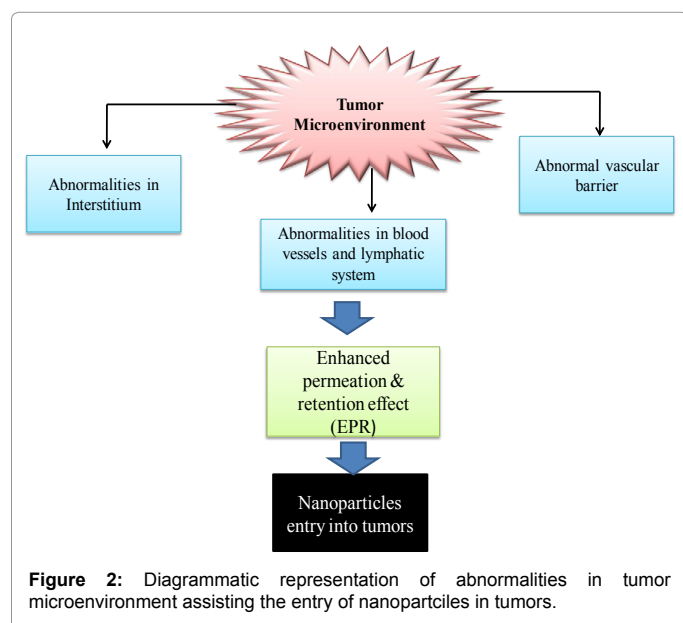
Tumor Microenvironment

Abnormalities in Interstitium

Abnormal vascular barrier

Abnormalities in blood vessels and lymphatic system

Enhanced permeation & retention effect (EPR)

Nanoparticles entry into tumors

**Figure 2:** Diagrammatic representation of abnormalities in tumor microenvironment assisting the entry of nanopartciles in tumors.